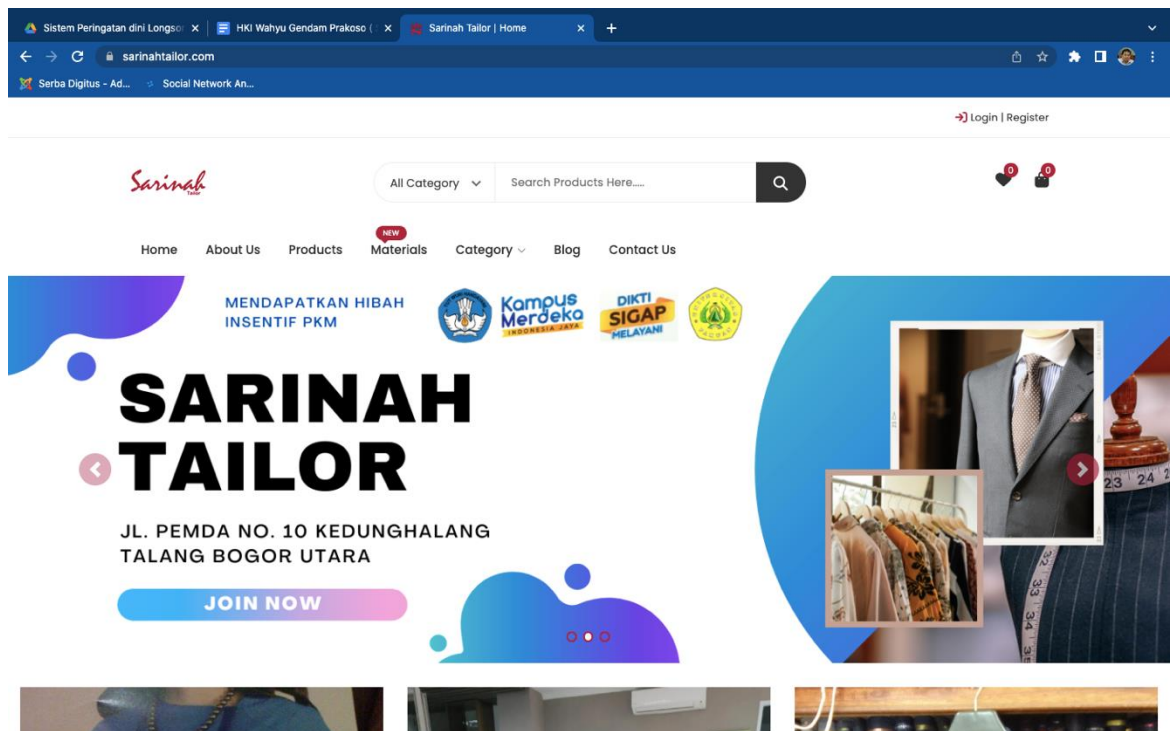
Sistem Peringatan dini Longso ×
HKI Wahyu Gendam Prakoso ( ×
Sarinah Tailor | Home ×
+

sarinahtailor.com

Serba Digitus - Ad...
Social Network An...

Login | Register

Sarinah Tailor

All Category
Search Products Here.....

0
0

Home
About Us
Products
NEW
Materials
Category
Blog
Contact Us

MENDAPATKAN HIBAH INSENTIF PKM

Kampus Merdeka INDONESIA JAYA

DIKTI SIGAP MELAYANI

SARINAH TAILOR

JL. PEMDA NO. 10 KEDUNGHALANG TALANG BOGOR UTARA

JOIN NOW

23 24